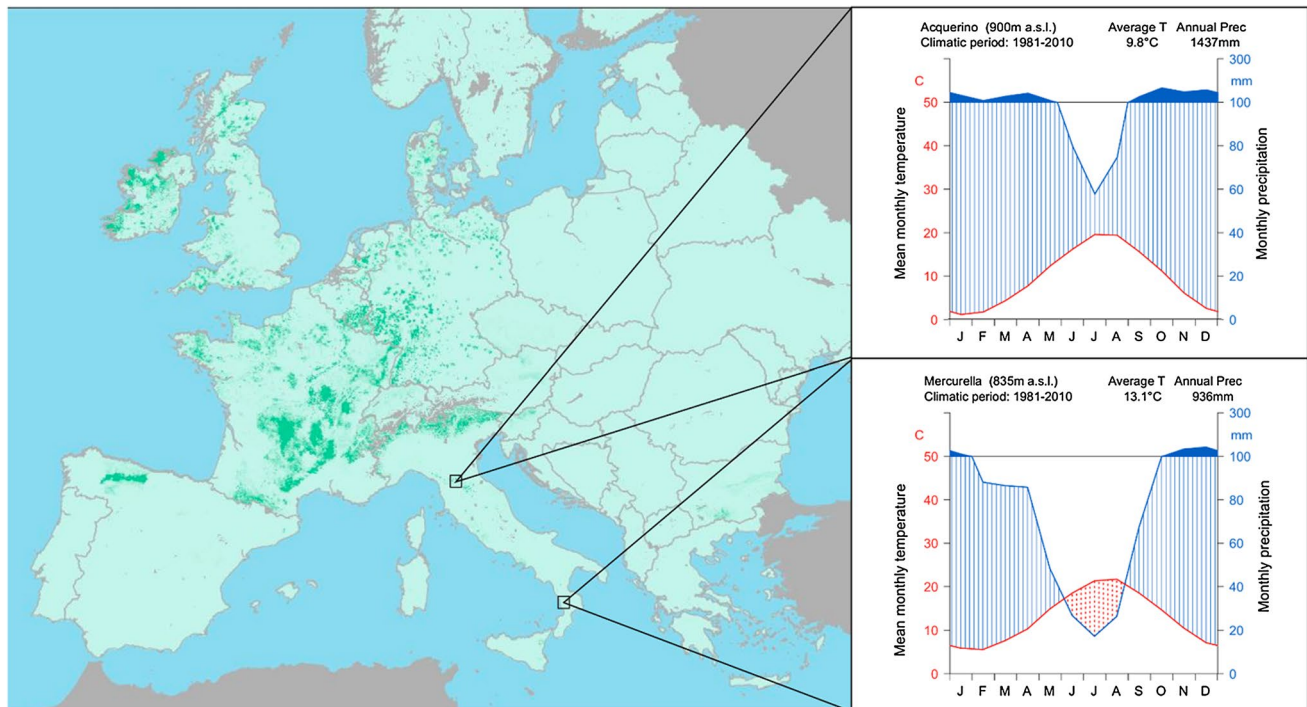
Acquerino (900m a.s.l.) Average T Annual Prec
Climatic period: 1981-2010 9.8°C 1437mm

C
mm
300
50 100
40 80
30 60
20 40
10 20
0 0
Mean monthly temperature
Monthly precipitation
J F M A M J J A S O N D

Mercurella (835m a.s.l.) Average T Annual Prec
Climatic period: 1981-2010 13.1°C 936mm

C
mm
300
50 100
40 80
30 60
20 40
10 20
0 0
Mean monthly temperature
Monthly precipitation
J F M A M J J A S O N D